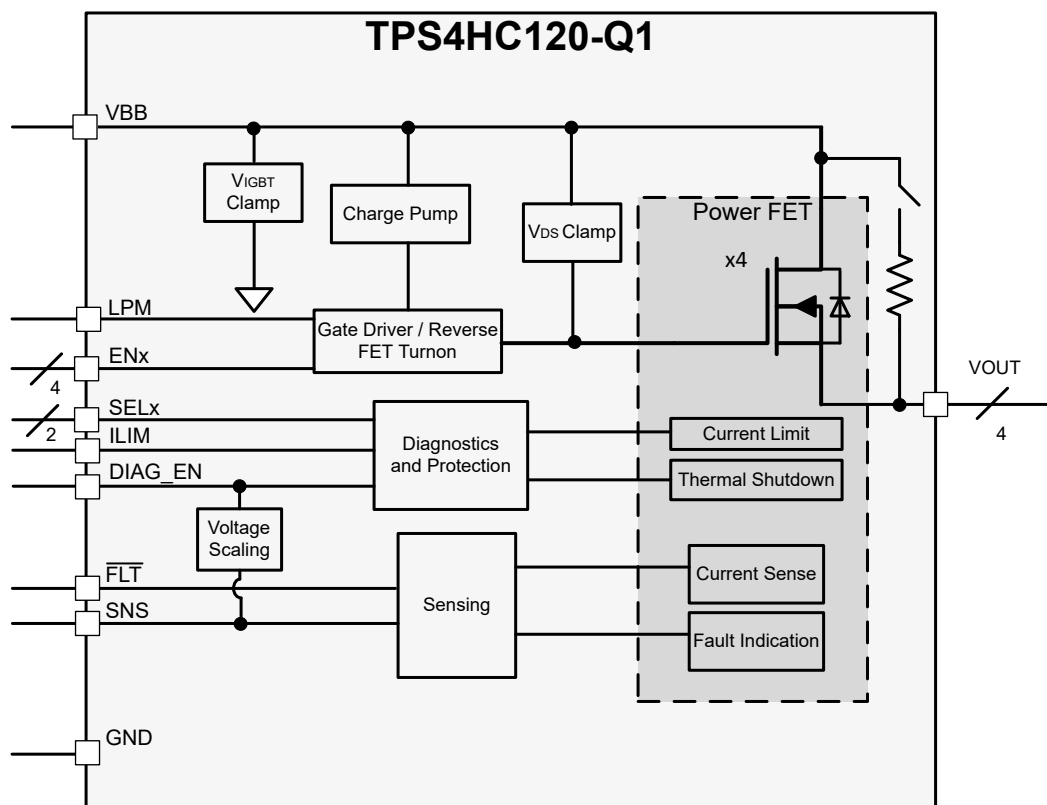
TPS4HC120-Q1

VBB

$V_{IGBT}$ Clamp

Charge Pump

$V_{DS}$ Clamp

Power FET

x4

LPM

ENx

4

Gate Driver / Reverse FET Turnon

VOUT

4

SELx

2

ILIM

DIAG_EN

Diagnostics and Protection

Current Limit

Thermal Shutdown

Voltage Scaling

$\overline{FLT}$

SNS

Sensing

Current Sense

Fault Indication

GND